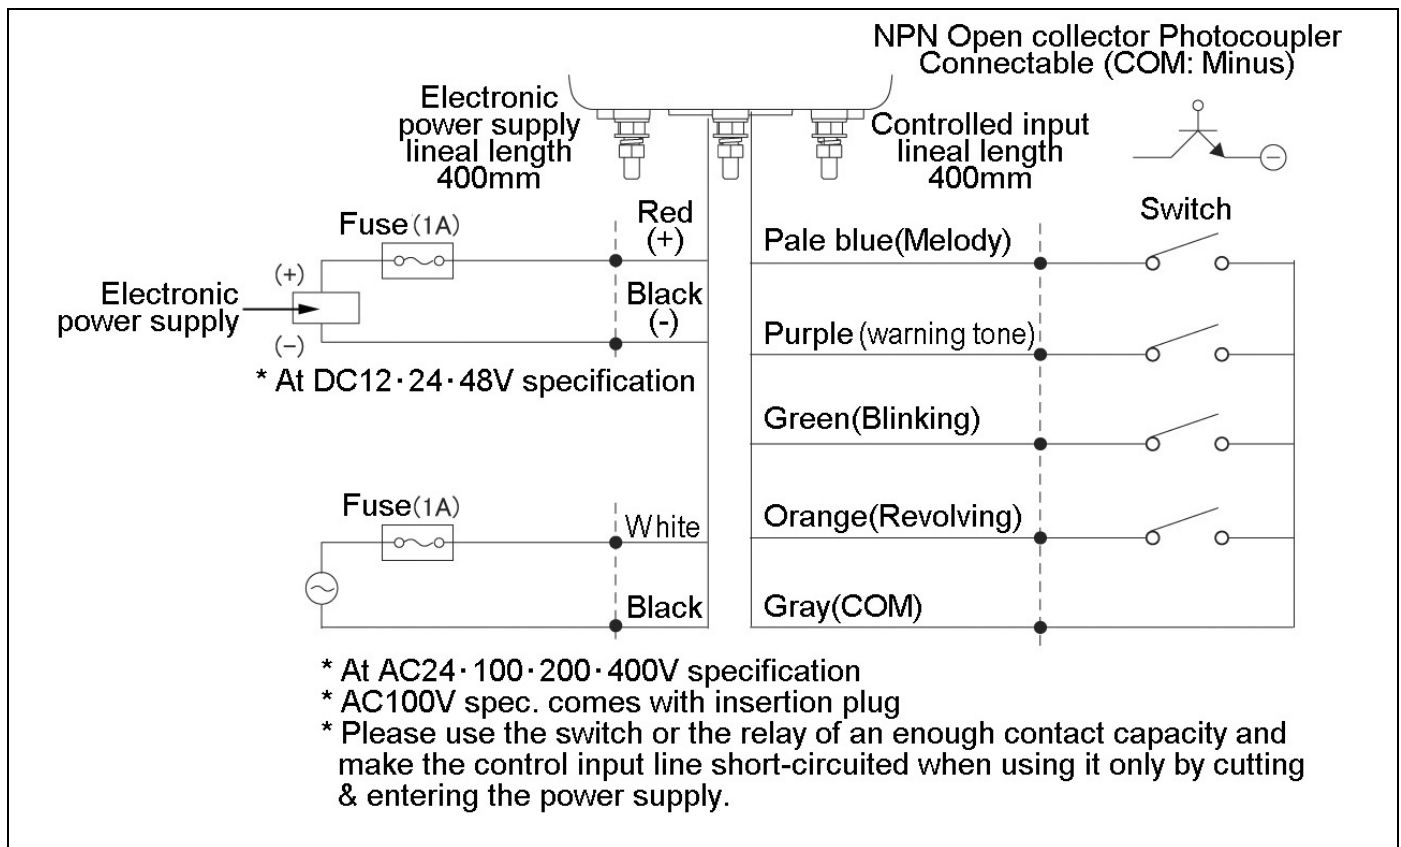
NPN Open collector Photocoupler
Connectable (COM: Minus)

Electronic power supply lineal length 400mm

Controlled input lineal length 400mm

Fuse(1A)

Red (+)

(+)

Electronic power supply

Black (-)

(−)

* At DC12・24・48V specification

Switch

Pale blue(Melody)

Purple (warning tone)

Green(Blinking)

Fuse(1A)

White

Orange(Revolving)

Black

Gray(COM)

* At AC24・100・200・400V specification
* AC100V spec. comes with insertion plug
* Please use the switch or the relay of an enough contact capacity and make the control input line short-circuited when using it only by cutting & entering the power supply.